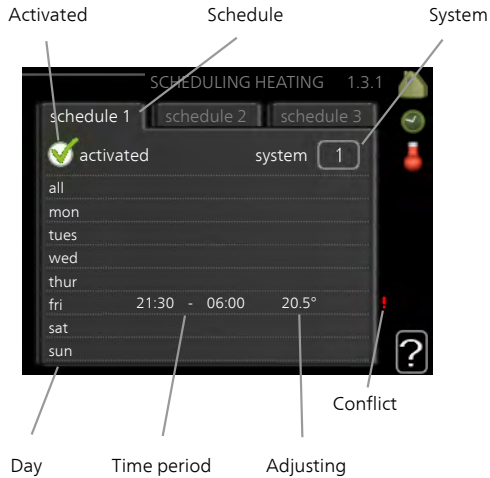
Activated

Schedule

System

SCHEDULING HEATING 1.3.1

schedule 1 schedule 2 schedule 3

activated

system 1

all

mon

tues

wed

thur

fri 21:30 - 06:00 20.5°

sat

sun

?

Conflict

Day

Time period

Adjusting